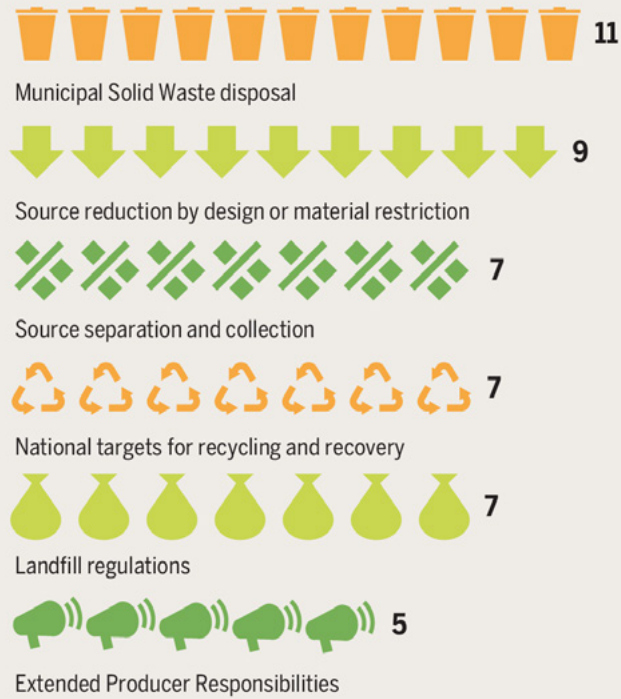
11

Municipal Solid Waste disposal

9

Source reduction by design or material restriction

7

Source separation and collection

7

National targets for recycling and recovery

7

Landfill regulations

5

Extended Producer Responsibilities